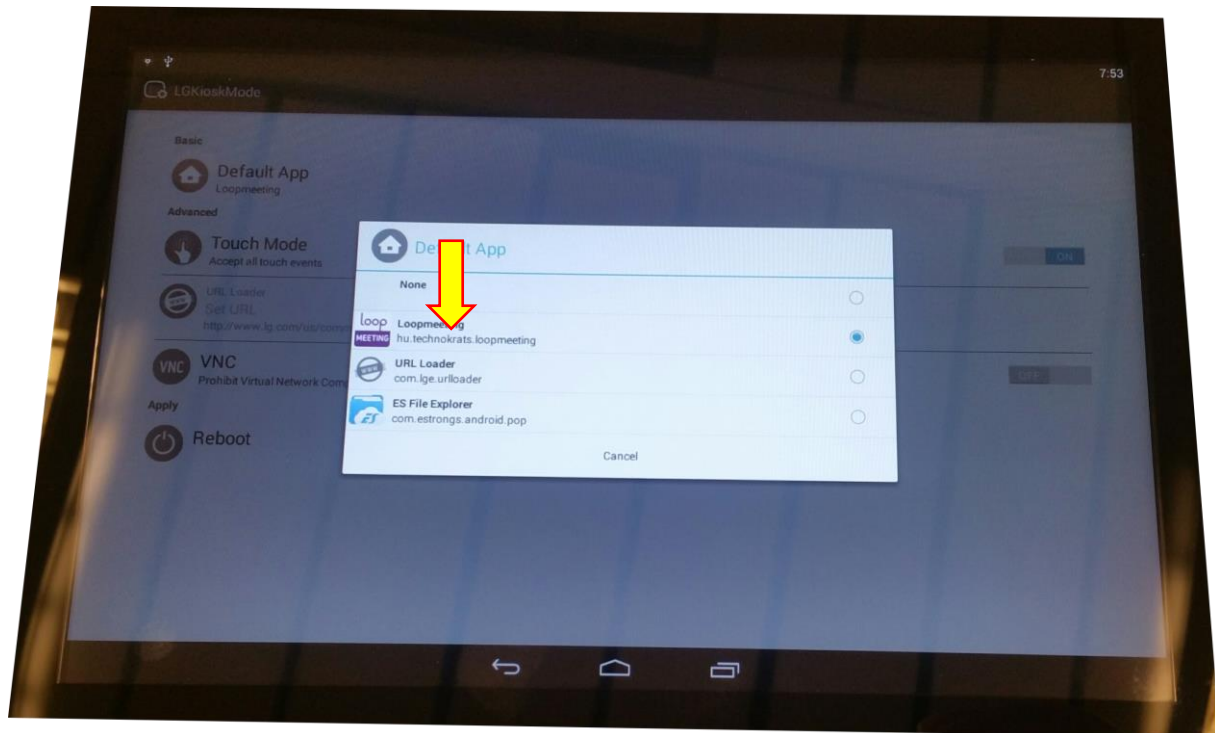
7:53

LGKioskMode

Basic

Default App
Loopmeeting

Advanced

Touch Mode
Accept all touch events

ON

URL Loader
Set URL
http://www.lg.com/us/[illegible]

VNC
Prohibit Virtual Network Com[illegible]

OFF

Apply

Reboot

De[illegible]t App

None

loop MEETING
Loopmee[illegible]g
hu.technokrats.loopmeeting

URL Loader
com.lge.urlloader

ES
ES File Explorer
com.estrongs.android.pop

Cancel